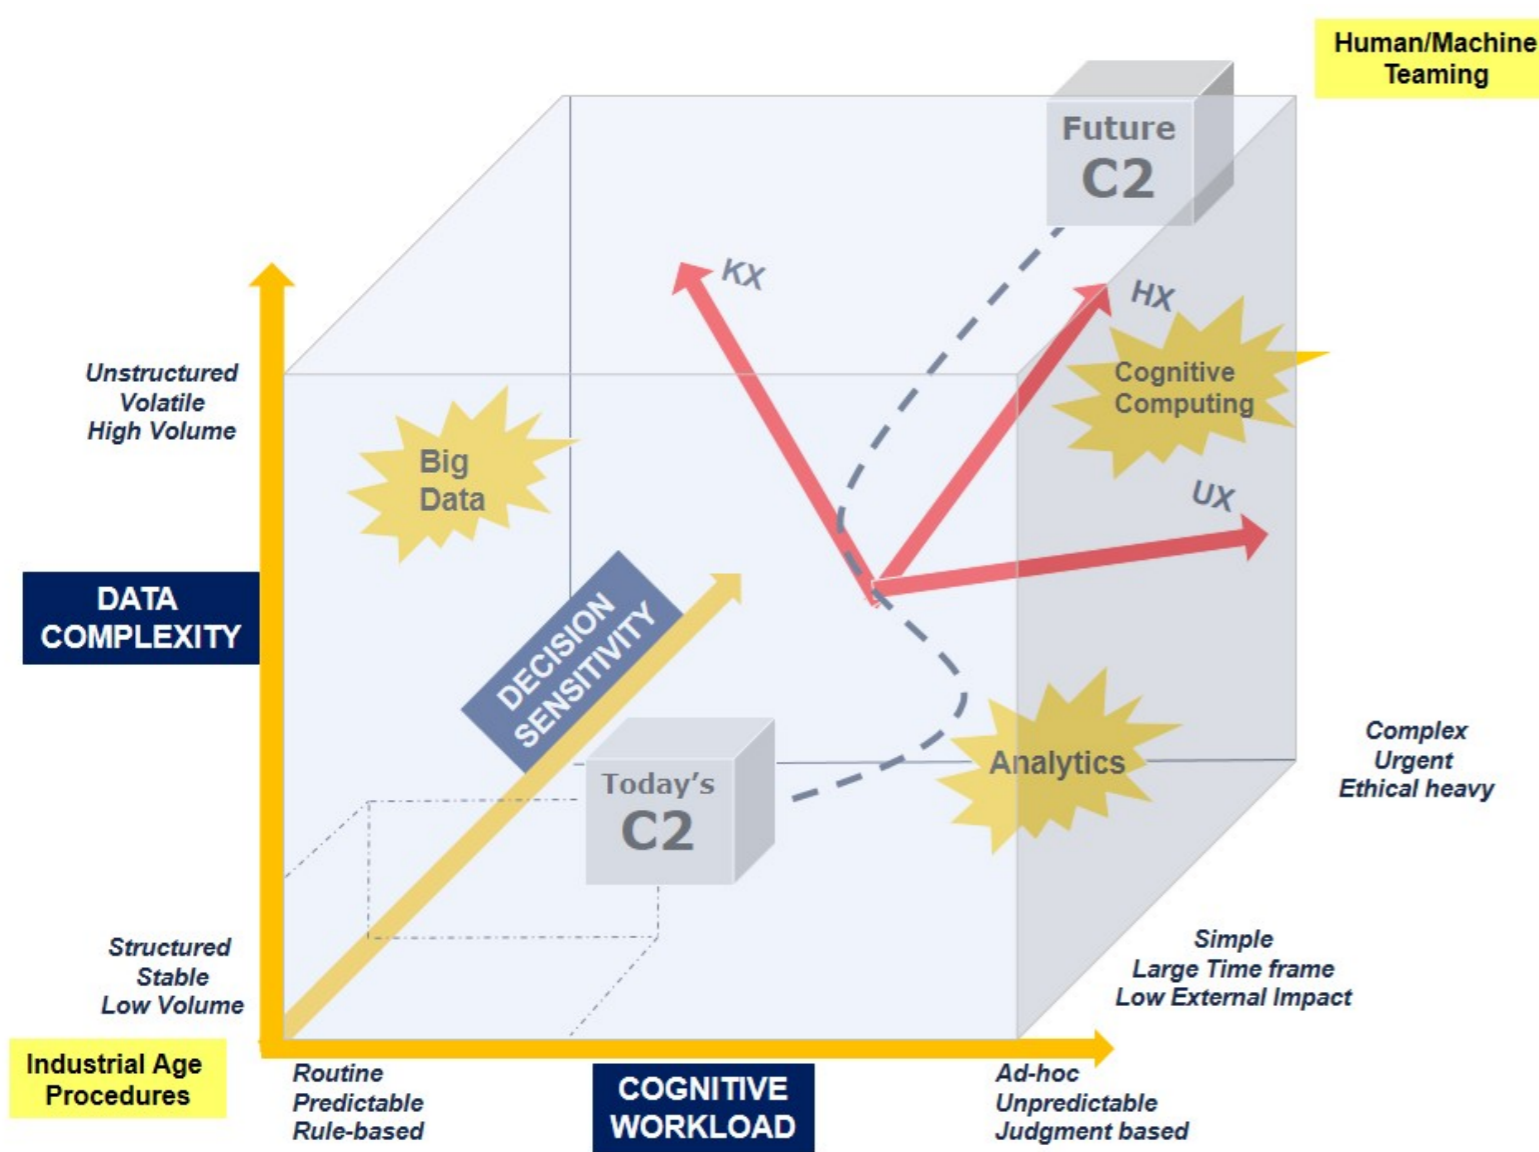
Human/Machine Teaming

Future C2

KX

HX

Cognitive Computing

UX

Unstructured
Volatile
High Volume

Big Data

DATA COMPLEXITY

DECISION SENSITIVITY

Today's C2

Analytics

Complex
Urgent
Ethical heavy

Structured
Stable
Low Volume

Simple
Large Time frame
Low External Impact

Industrial Age Procedures

Routine
Predictable
Rule-based

COGNITIVE WORKLOAD

Ad-hoc
Unpredictable
Judgment based